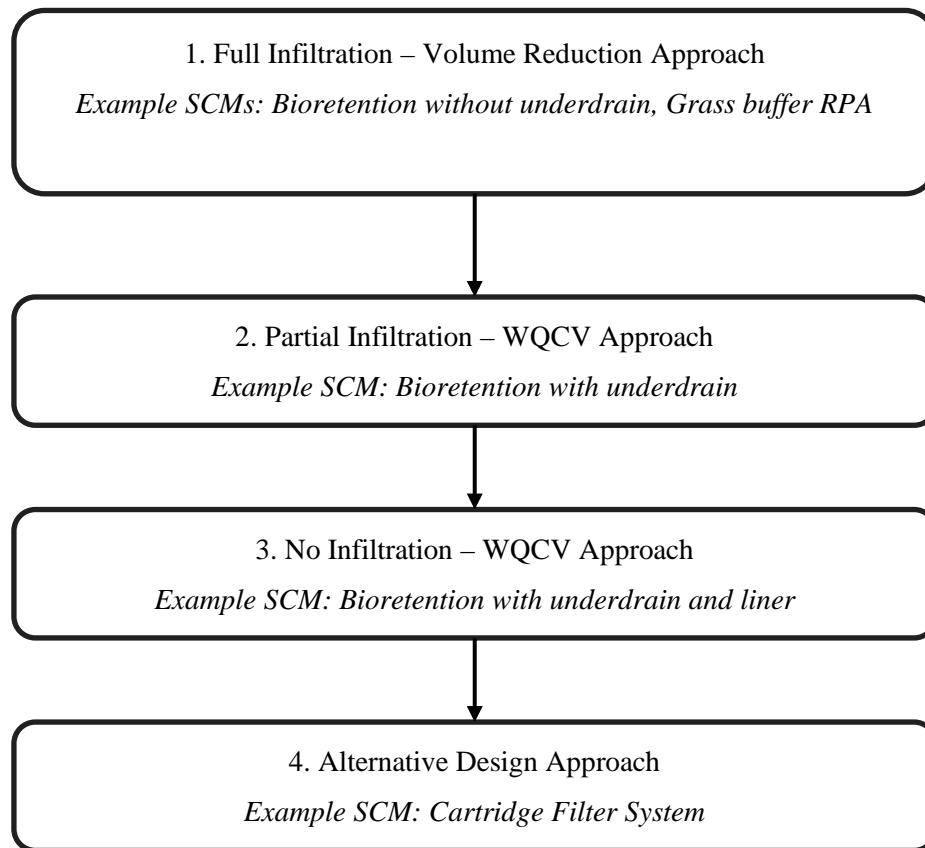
1. Full Infiltration – Volume Reduction Approach

*Example SCMs: Bioretention without underdrain, Grass buffer RPA*

2. Partial Infiltration – WQCV Approach

*Example SCM: Bioretention with underdrain*

3. No Infiltration – WQCV Approach

*Example SCM: Bioretention with underdrain and liner*

4. Alternative Design Approach

*Example SCM: Cartridge Filter System*